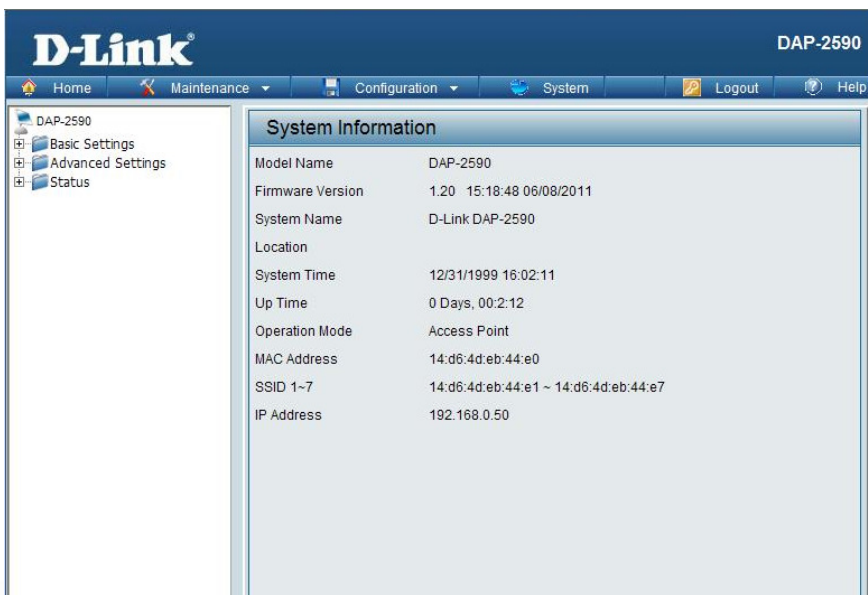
D-Link

DAP-2590

Home Maintenance Configuration System Logout Help

DAP-2590
Basic Settings
Advanced Settings
Status

System Information

| | |
|---|---|
| Model Name | DAP-2590 |
| Firmware Version | 1.20 15:18:48 06/08/2011 |
| System Name | D-Link DAP-2590 |
| Location | |
| System Time | 12/31/1999 16:02:11 |
| Up Time | 0 Days, 00:2:12 |
| Operation Mode | Access Point |
| MAC Address | 14:d6:4d:eb:44:e0 |
| SSID 1~7 | 14:d6:4d:eb:44:e1 ~ 14:d6:4d:eb:44:e7 |
| IP Address | 192.168.0.50 |